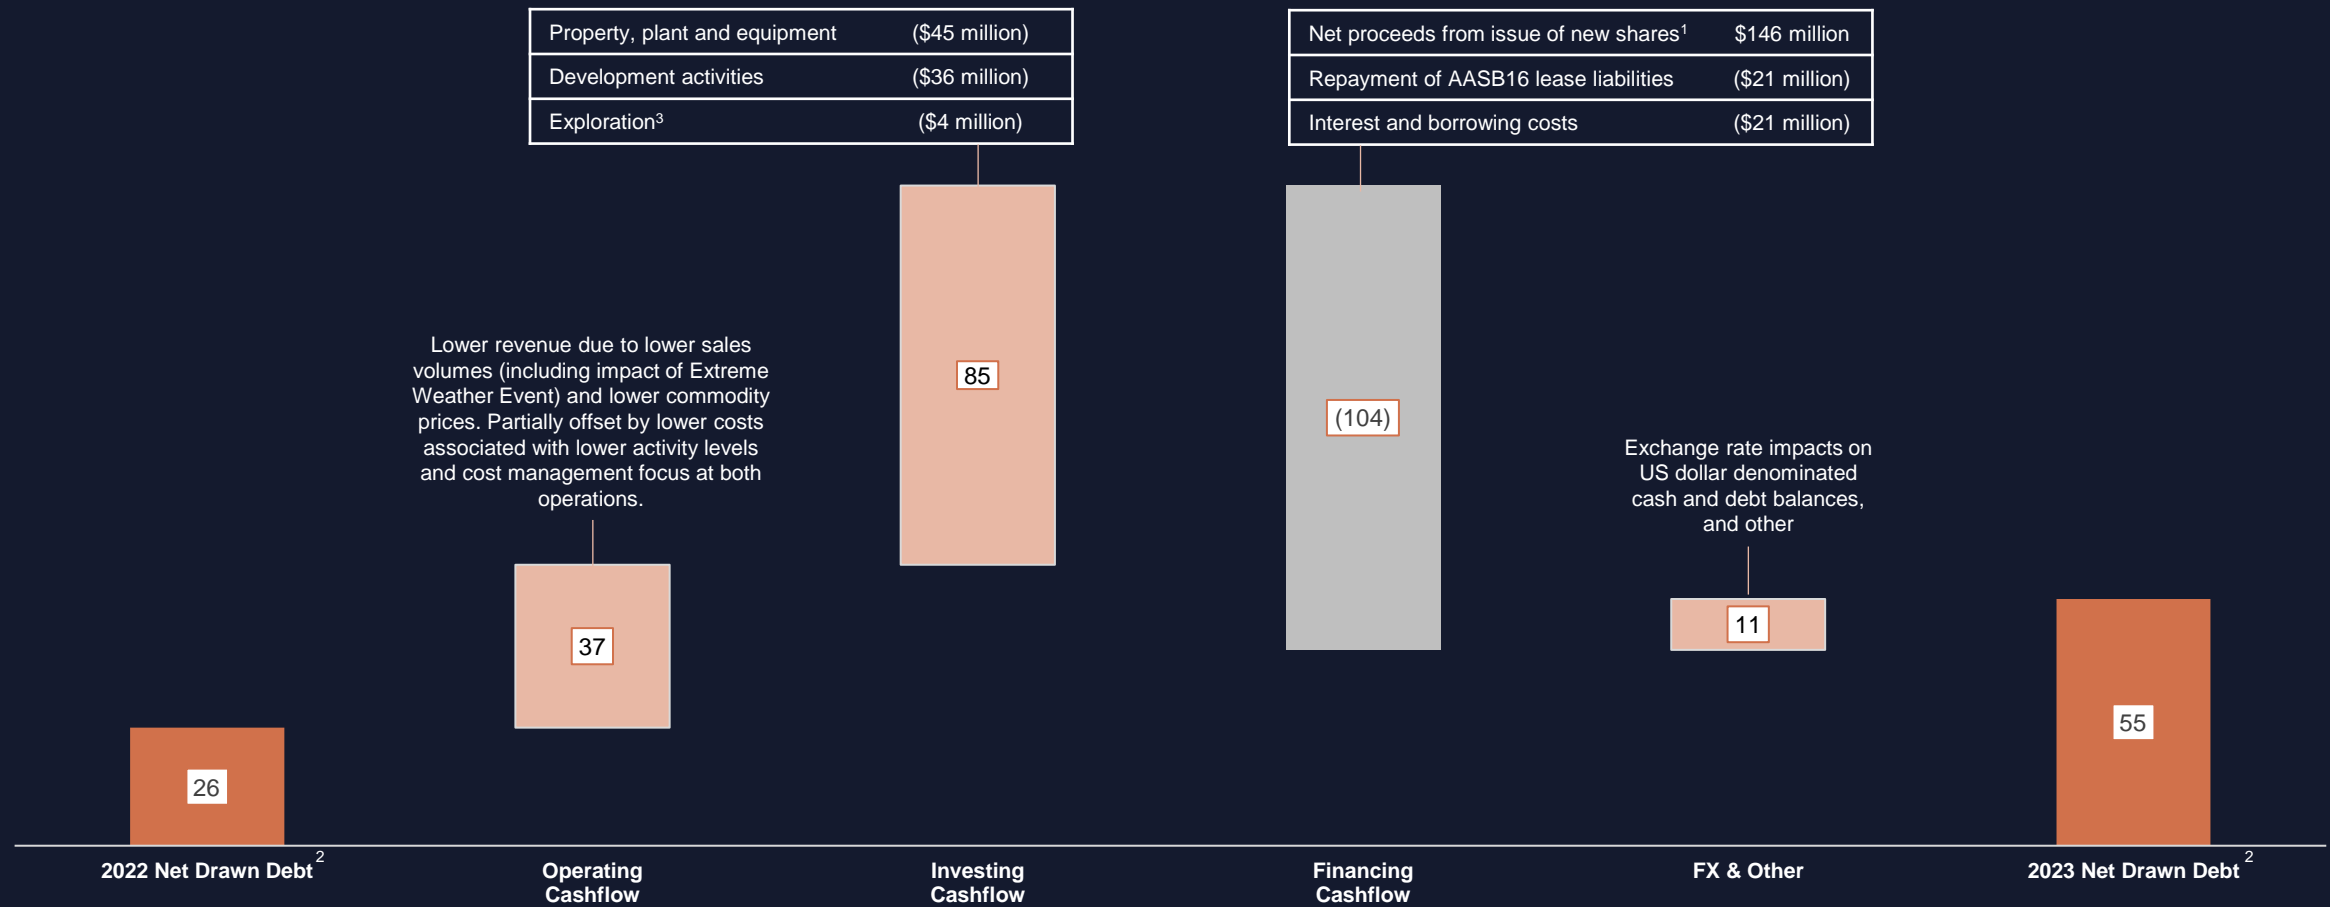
| Property, plant and equipment | (\$45 million) |
|---|---|
| Development activities | (\$36 million) |
| Exploration$^3$ | (\$4 million) |

| Net proceeds from issue of new shares$^1$ | \$146 million |
|---|---|
| Repayment of AASB16 lease liabilities | (\$21 million) |
| Interest and borrowing costs | (\$21 million) |

Lower revenue due to lower sales volumes (including impact of Extreme Weather Event) and lower commodity prices. Partially offset by lower costs associated with lower activity levels and cost management focus at both operations.

85

(104)

Exchange rate impacts on US dollar denominated cash and debt balances, and other

37

11

55

26

2022 Net Drawn Debt$^2$

Operating Cashflow

Investing Cashflow

Financing Cashflow

FX & Other

2023 Net Drawn Debt$^2$